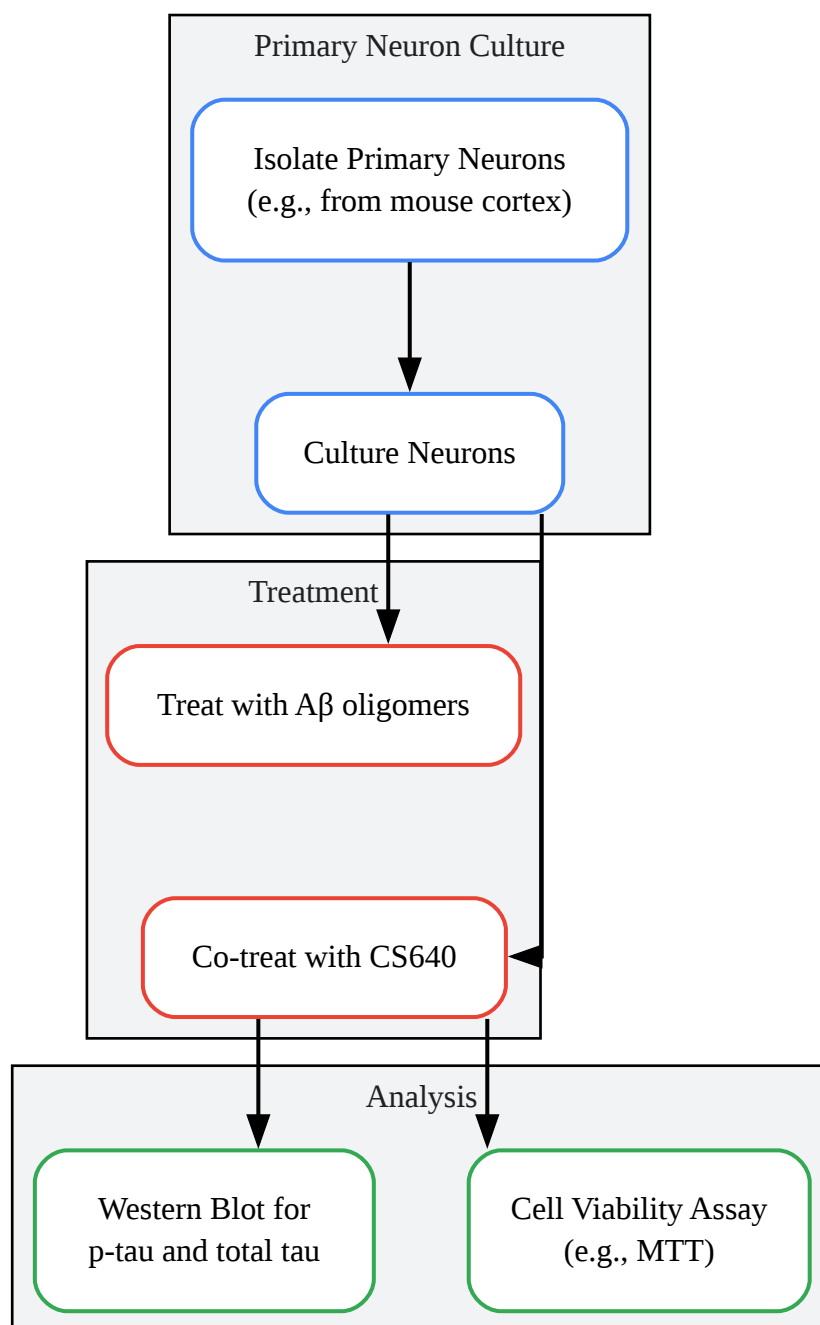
Primary Neuron Culture

Isolate Primary Neurons
(e.g., from mouse cortex)

Culture Neurons

Treatment

Treat with Aβ oligomers

Co-treat with CS640

Analysis

Western Blot for
p-tau and total tau

Cell Viability Assay
(e.g., MTT)